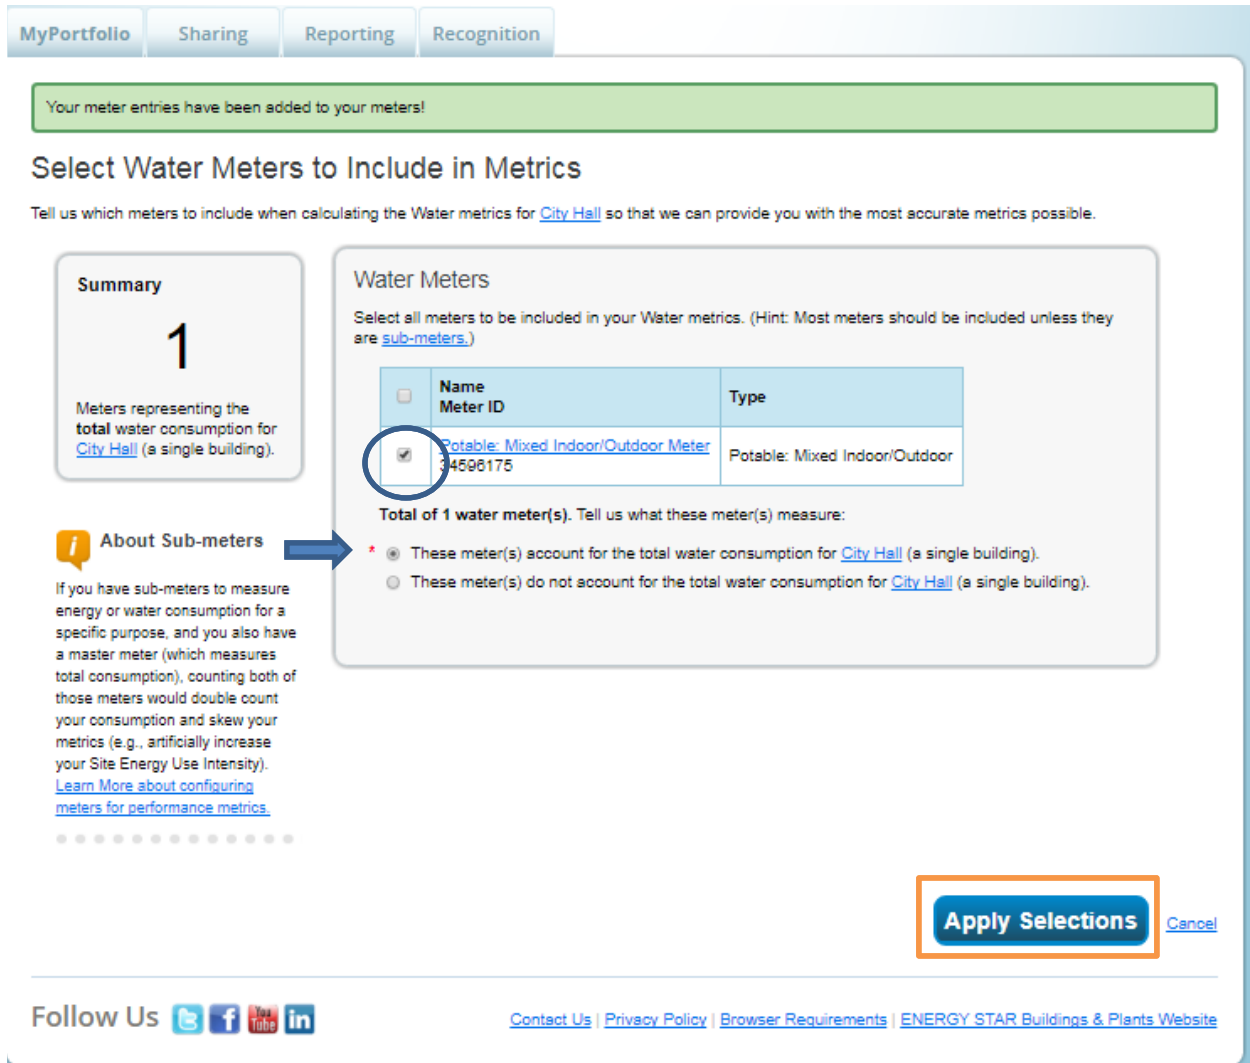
MyPortfolio Sharing Reporting Recognition

Your meter entries have been added to your meters!

Select Water Meters to Include in Metrics

Tell us which meters to include when calculating the Water metrics for City Hall so that we can provide you with the most accurate metrics possible.

Summary

1

Meters representing the **total** water consumption for City Hall (a single building).

About Sub-meters

If you have sub-meters to measure energy or water consumption for a specific purpose, and you also have a master meter (which measures total consumption), counting both of those meters would double count your consumption and skew your metrics (e.g., artificially increase your Site Energy Use Intensity). Learn More about configuring meters for performance metrics.

Water Meters

Select all meters to be included in your Water metrics. (Hint: Most meters should be included unless they are sub-meters.)

| | Name Meter ID | Type |
|---|---|---|
| | Potable: Mixed Indoor/Outdoor Meter 34596175 | Potable: Mixed Indoor/Outdoor |

**Total of 1 water meter(s).** Tell us what these meter(s) measure:

* These meter(s) account for the total water consumption for City Hall (a single building).

These meter(s) do not account for the total water consumption for City Hall (a single building).

Apply Selections Cancel

Follow Us

Contact Us | Privacy Policy | Browser Requirements | ENERGY STAR Buildings & Plants Website